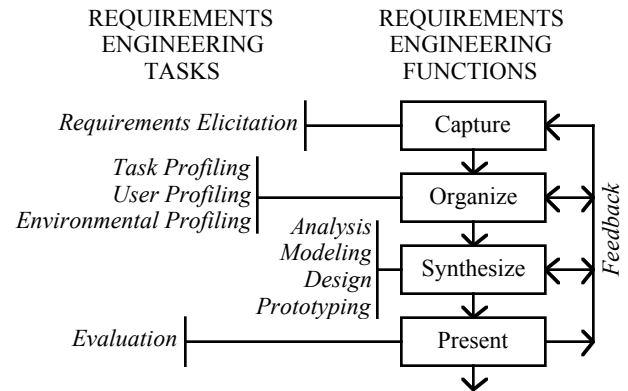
REQUIREMENTS ENGINEERING TASKS

REQUIREMENTS ENGINEERING FUNCTIONS

Requirements Elicitation

Capture

Task Profiling
User Profiling
Environmental Profiling

Organize

Analysis
Modeling
Design
Prototyping

Synthesize

Evaluation

Present

Feedback